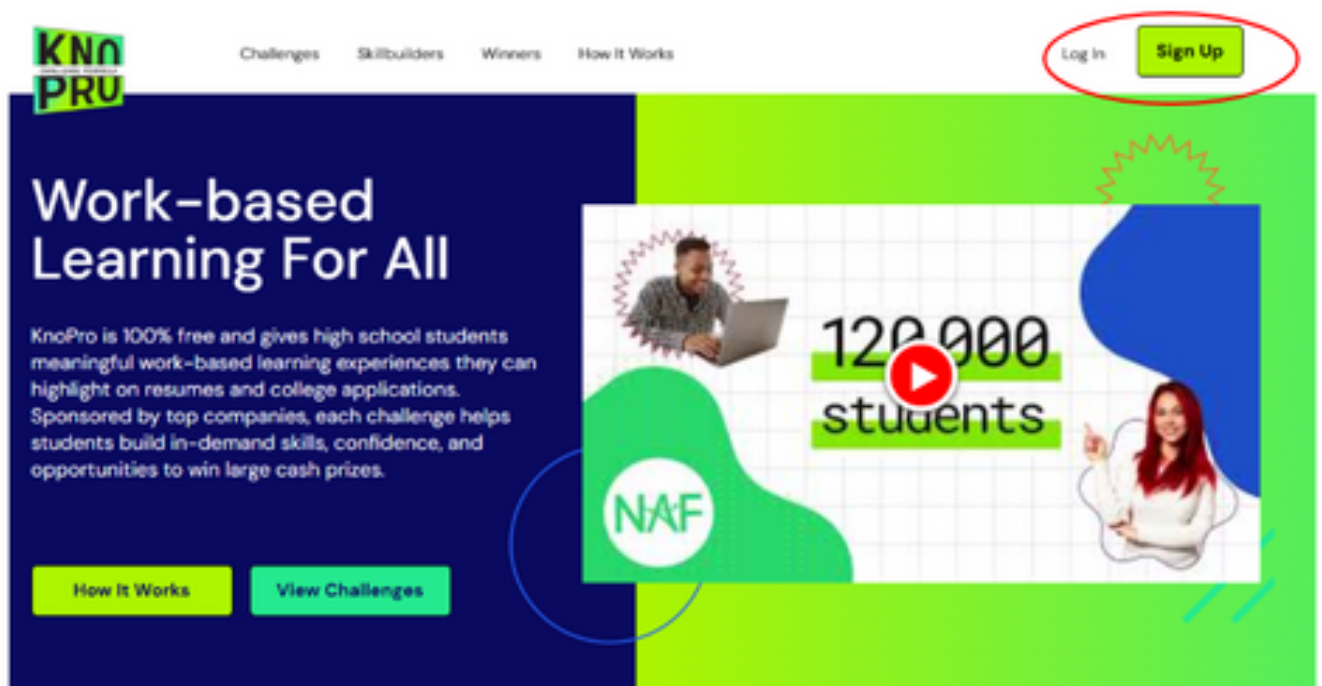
KNO PRO

Challenges Skillbuilders Winners How It Works

Log In Sign Up

Work-based Learning For All

KnoPro is 100% free and gives high school students meaningful work-based learning experiences they can highlight on resumes and college applications. Sponsored by top companies, each challenge helps students build in-demand skills, confidence, and opportunities to win large cash prizes.

How It Works View Challenges

120,000 students

NAF